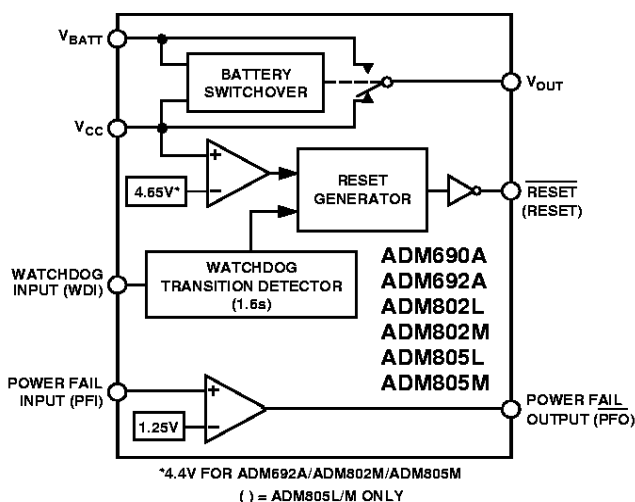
$V_{BATT}$

BATTERY SWITCHOVER

$V_{OUT}$

$V_{CC}$

+

−

4.65V*

RESET GENERATOR

$\overline{RESET}$ (RESET)

ADM690A
ADM692A
ADM802L
ADM802M
ADM805L
ADM805M

WATCHDOG INPUT (WDI)

WATCHDOG TRANSITION DETECTOR (1.6s)

POWER FAIL INPUT (PFI)

+

−

1.25V

POWER FAIL OUTPUT $(\overline{PFO})$

*4.4V FOR ADM692A/ADM802M/ADM805M
( ) = ADM805L/M ONLY